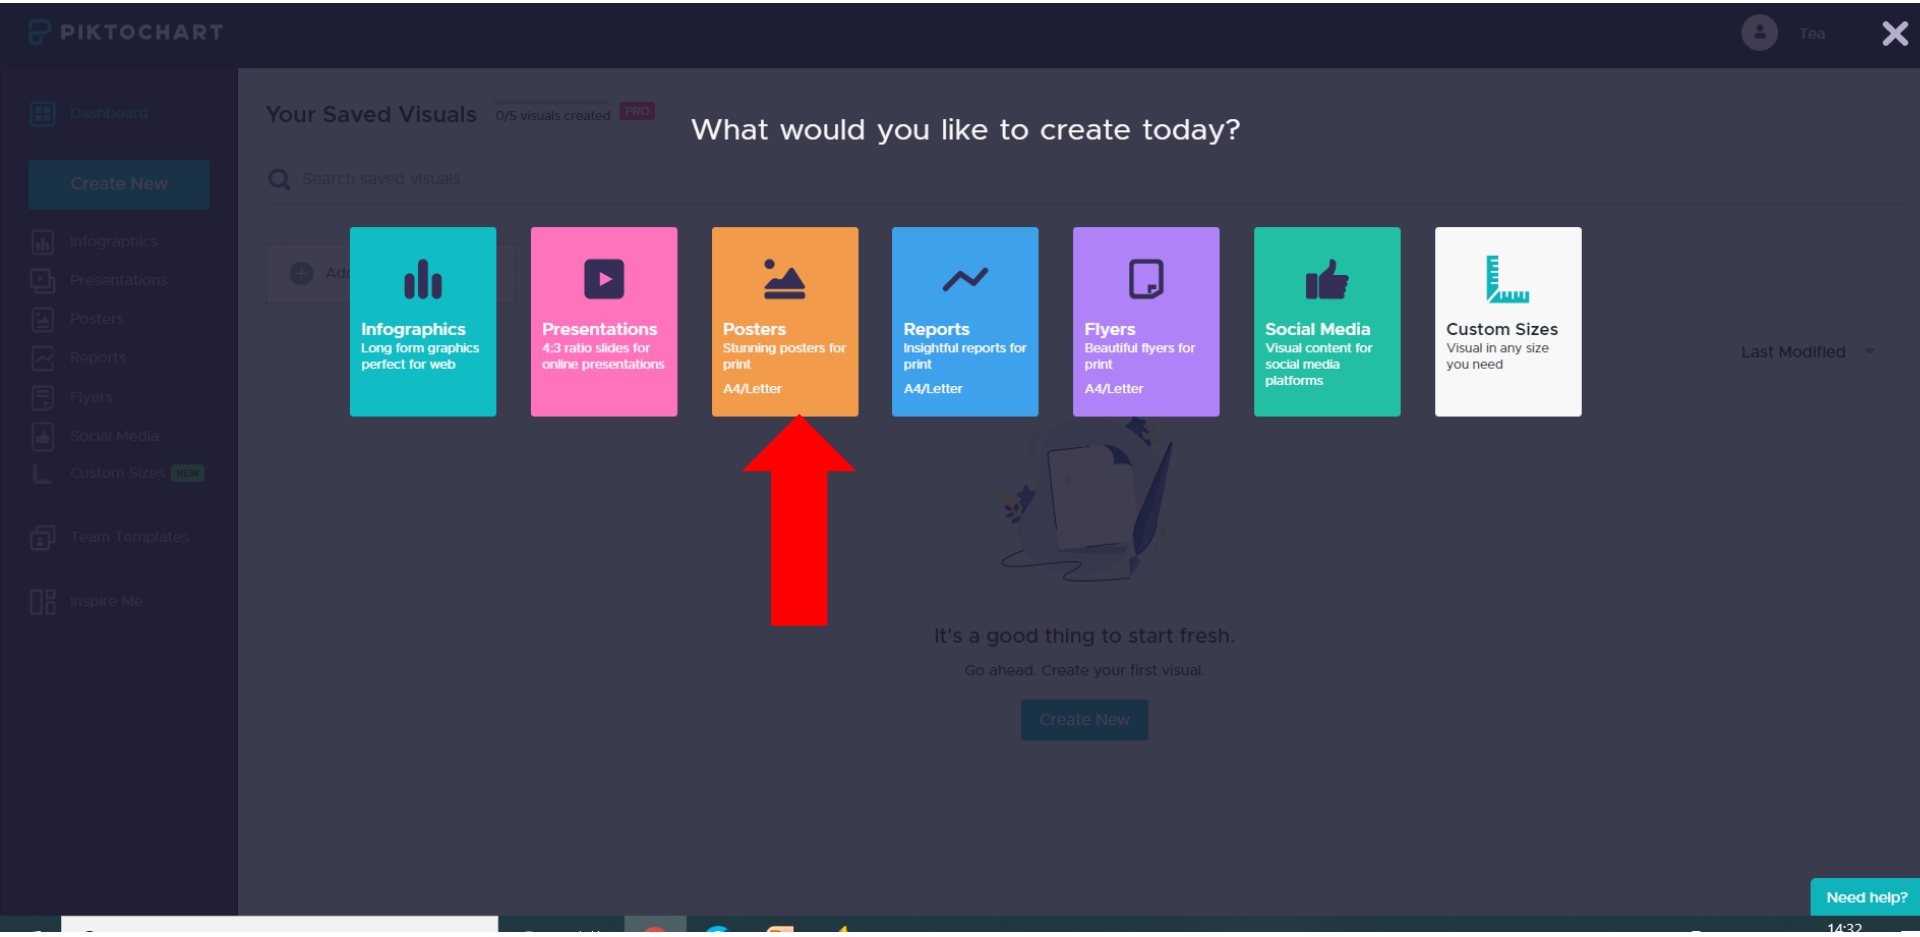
PIKTOCHART

Tea

Dashboard

Create New

Infographics

Presentations

Posters

Reports

Flyers

Social Media

Custom Sizes NEW

Team Templates

Inspire Me

Your Saved Visuals 0/5 visuals created PRO

Search saved visuals

Add

What would you like to create today?

Infographics
Long form graphics perfect for web

Presentations
4:3 ratio slides for online presentations

Posters
Stunning posters for print
A4/Letter

Reports
Insightful reports for print
A4/Letter

Flyers
Beautiful flyers for print
A4/Letter

Social Media
Visual content for social media platforms

Custom Sizes
Visual in any size you need

Last Modified

It's a good thing to start fresh.

Go ahead. Create your first visual.

Create New

Need help?

14:32